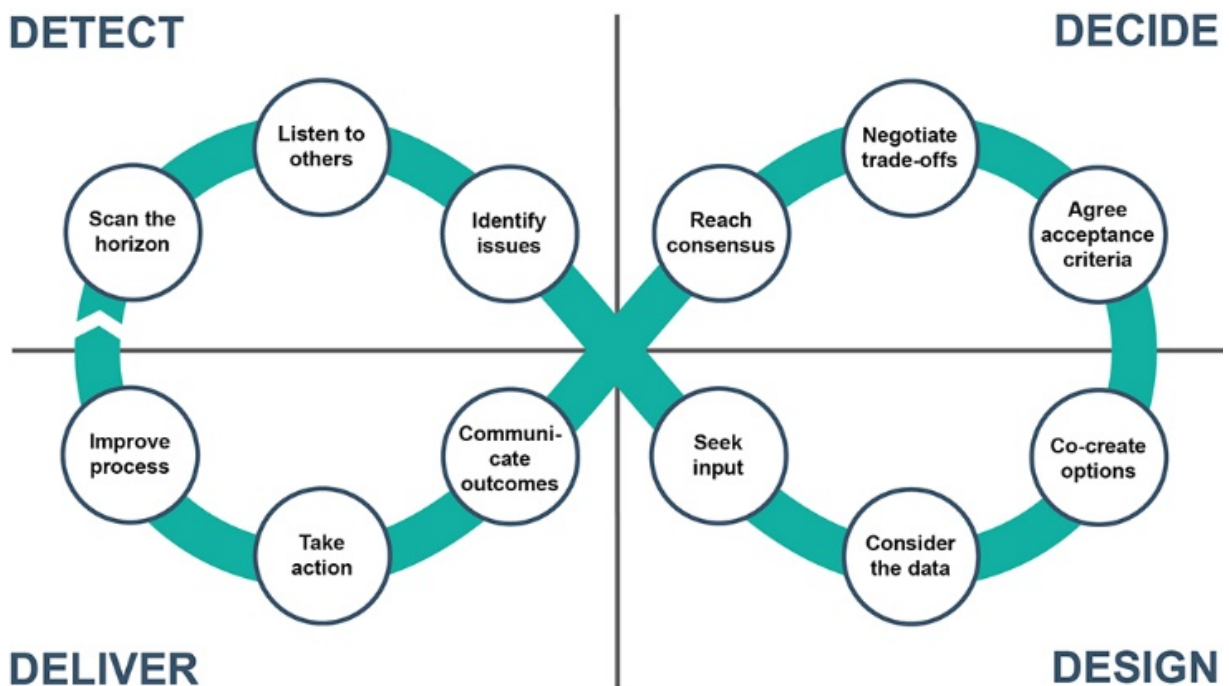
DETECT

DECIDE

Scan the horizon

Listen to others

Identify issues

Reach consensus

Negotiate trade-offs

Agree acceptance criteria

Improve process

Take action

Communicate outcomes

Seek input

Consider the data

Co-create options

DELIVER

DESIGN